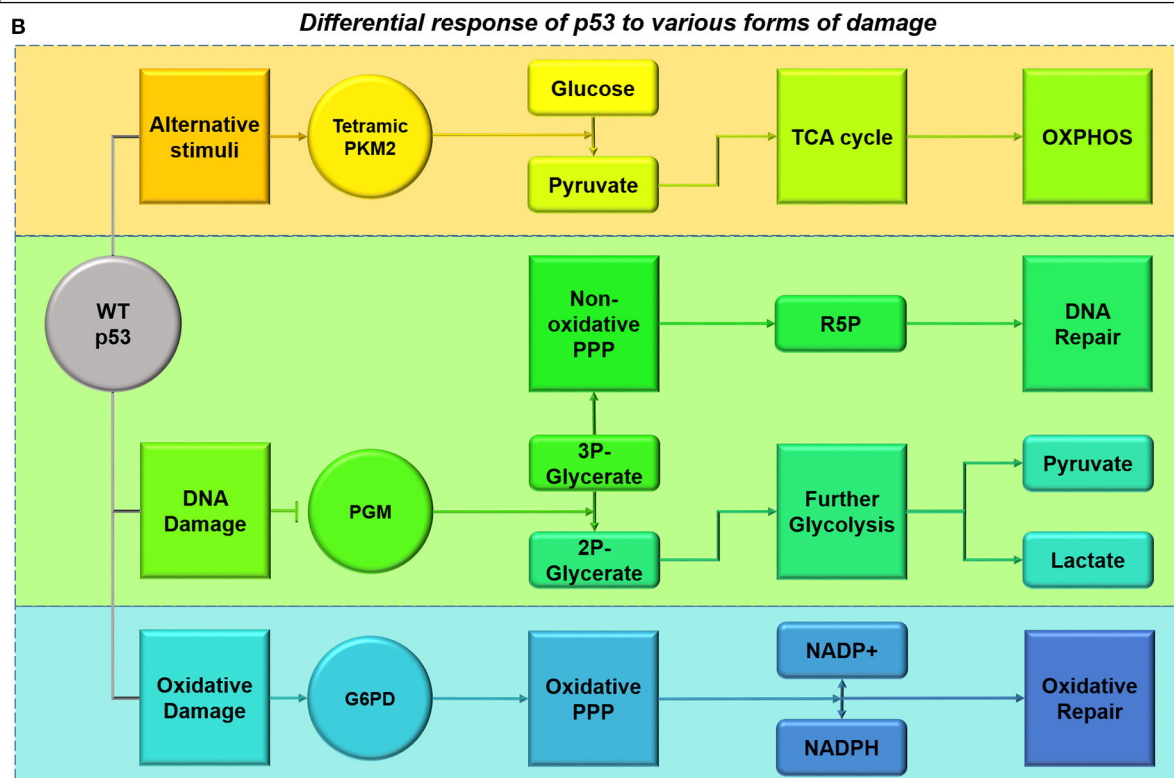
B

Differential response of p53 to various forms of damage

Alternative stimuli

Tetramic PKM2

Glucose

Pyruvate

TCA cycle

OXPHOS

WT p53

Non-oxidative PPP

R5P

DNA Repair

DNA Damage

PGM

3P-Glycerate

2P-Glycerate

Further Glycolysis

Pyruvate

Lactate

Oxidative Damage

G6PD

Oxidative PPP

NADP+

NADPH

Oxidative Repair